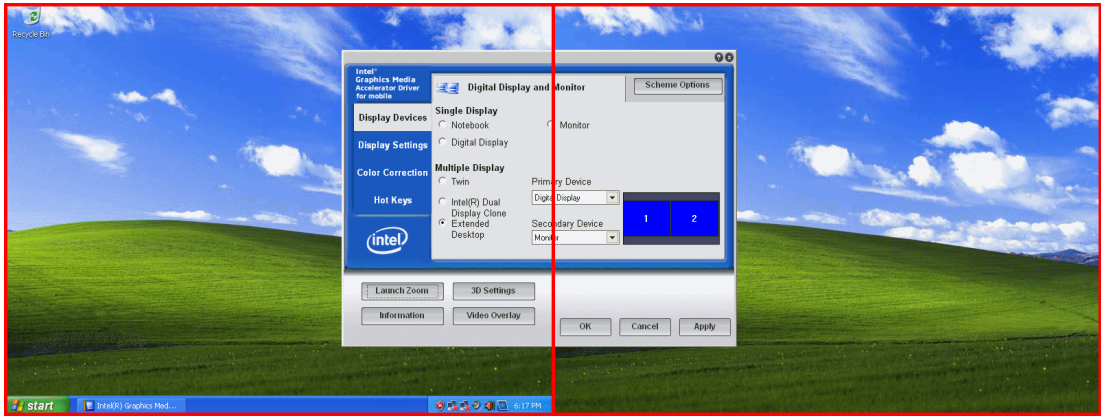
Recycle Bin

Intel® Graphics Media Accelerator Driver for mobile

Display Devices
Display Settings
Color Correction
Hot Keys

intel

Digital Display and Monitor

Scheme Options

Single Display
Notebook
Monitor
Digital Display

Multiple Display
Twin
Intel(R) Dual Display Clone
Extended Desktop

Primary Device
Digital Display
Secondary Device
Monitor

1
2

Launch Zoom
3D Settings
Information
Video Overlay

OK
Cancel
Apply

start
Intel(R) Graphics Med...
6:17 PM